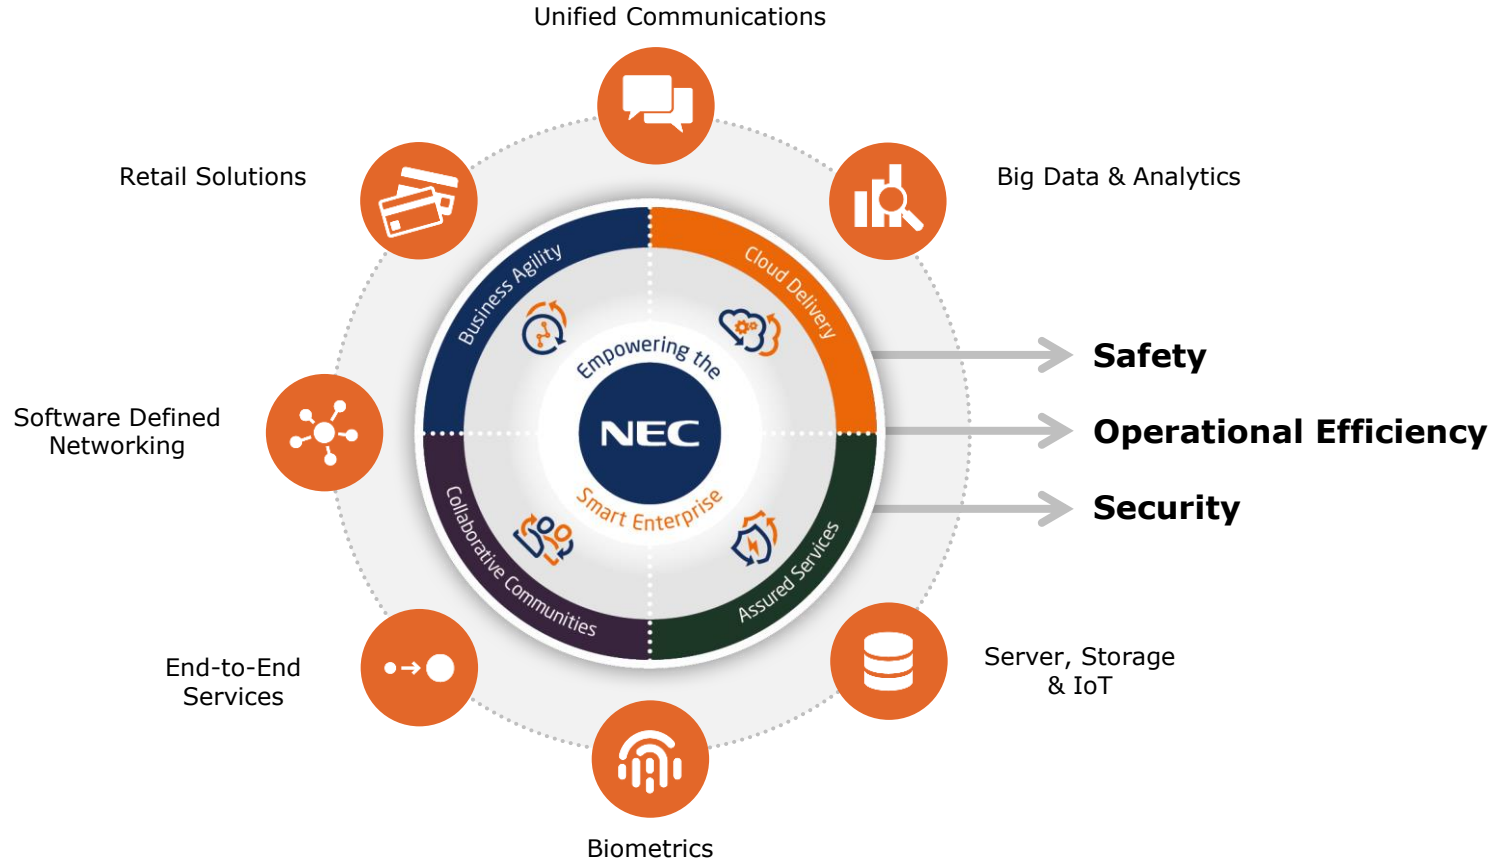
Unified Communications

Retail Solutions

Big Data & Analytics

Business Agility

Cloud Delivery

Empowering the

NEC

Smart Enterprise

Collaborative Communities

Assured Services

Safety

Operational Efficiency

Security

Software Defined Networking

End-to-End Services

Server, Storage & IoT

Biometrics